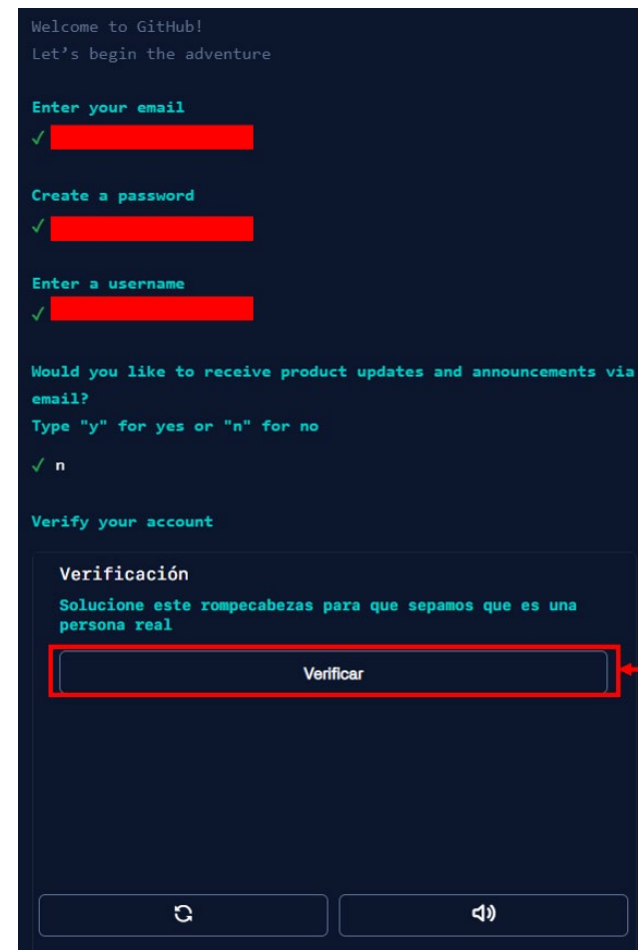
Welcome to GitHub!
Let's begin the adventure

Enter your email
✓

Create a password
✓

Enter a username
✓

Would you like to receive product updates and announcements via email?
Type "y" for yes or "n" for no

✓ n

Verify your account

Verificación
Solucione este rompecabezas para que sepamos que es una persona real

Verificar